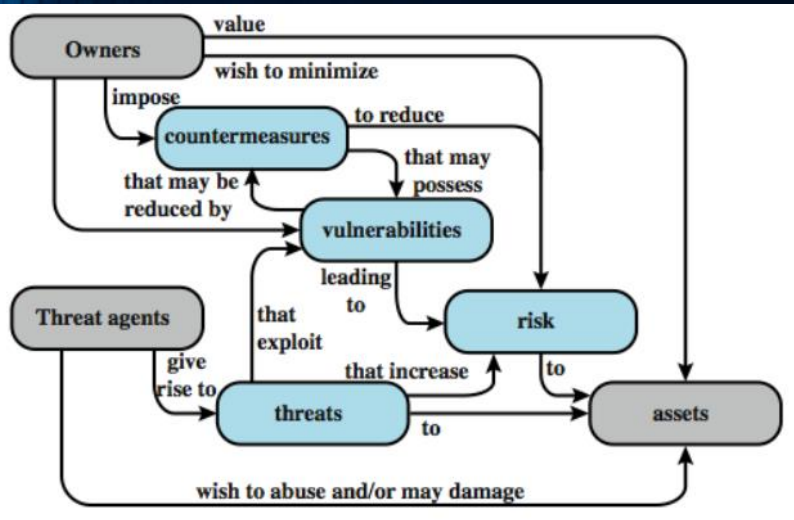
Owners

value

wish to minimize

impose

countermeasures

to reduce

that may possess

that may be reduced by

vulnerabilities

leading to

risk

Threat agents

that exploit

give rise to

that increase

to

threats

to

assets

wish to abuse and/or may damage